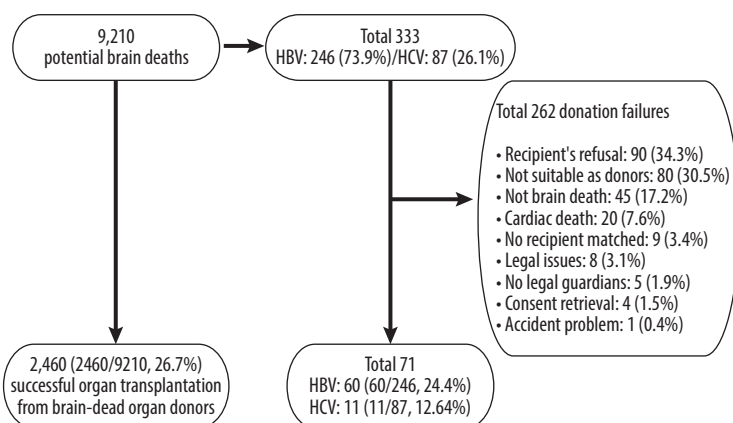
9,210
potential brain deaths

Total 333
HBV: 246 (73.9%)/HCV: 87 (26.1%)

Total 262 donation failures

• Recipient's refusal: 90 (34.3%)
• Not suitable as donors: 80 (30.5%)
• Not brain death: 45 (17.2%)
• Cardiac death: 20 (7.6%)
• No recipient matched: 9 (3.4%)
• Legal issues: 8 (3.1%)
• No legal guardians: 5 (1.9%)
• Consent retrieval: 4 (1.5%)
• Accident problem: 1 (0.4%)

2,460 (2460/9210, 26.7%)
successful organ transplantation
from brain-dead organ donors

Total 71
HBV: 60 (60/246, 24.4%)
HCV: 11 (11/87, 12.64%)